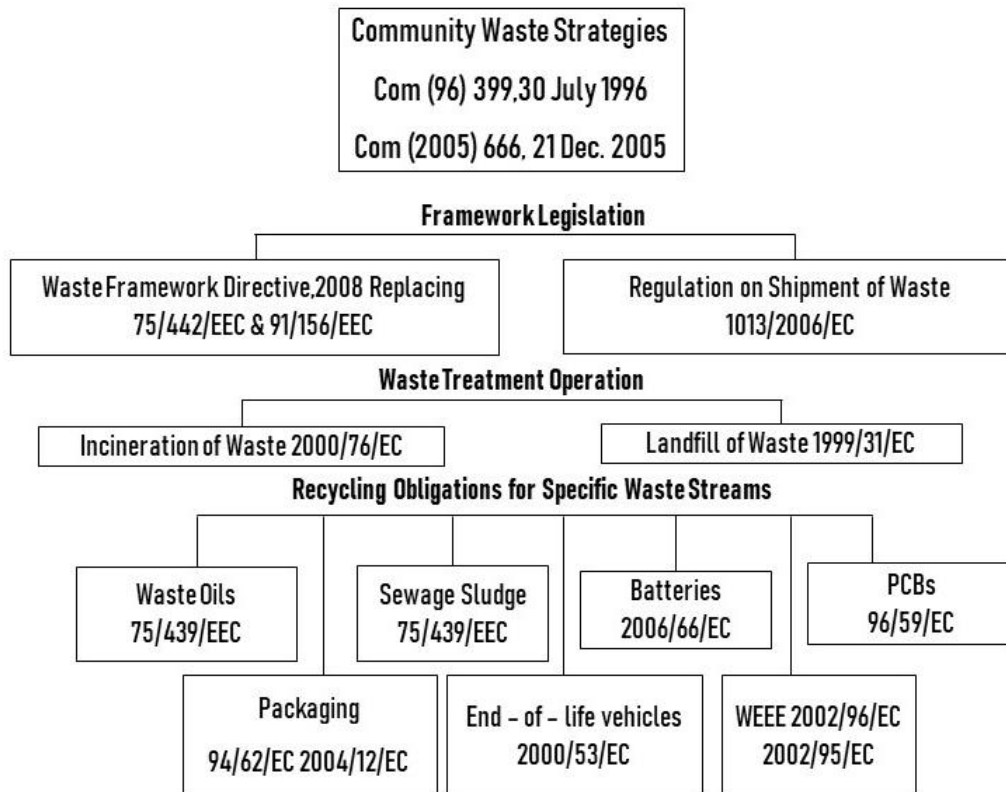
Community Waste Strategies
Com (96) 399,30 July 1996
Com (2005) 666, 21 Dec. 2005

Framework Legislation

Waste Framework Directive,2008 Replacing 75/442/EEC & 91/156/EEC

Regulation on Shipment of Waste 1013/2006/EC

Waste Treatment Operation

Incineration of Waste 2000/76/EC

Landfill of Waste 1999/31/EC

Recycling Obligations for Specific Waste Streams

Waste Oils 75/439/EEC

Sewage Sludge 75/439/EEC

Batteries 2006/66/EC

PCBs 96/59/EC

Packaging 94/62/EC 2004/12/EC

End – of – life vehicles 2000/53/EC

WEEE 2002/96/EC 2002/95/EC